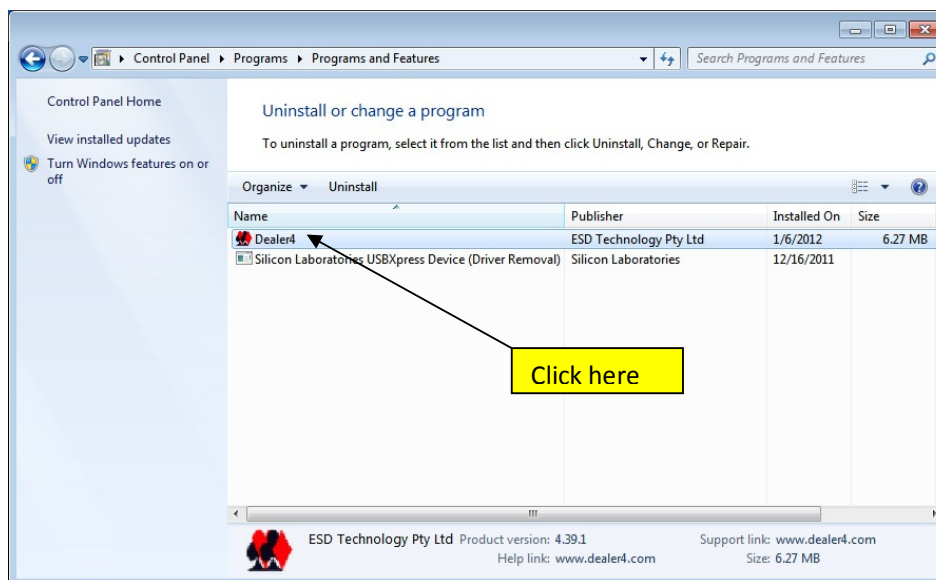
Control Panel ▸ Programs ▸ Programs and Features

Search Programs and Features

Control Panel Home

View installed updates

Turn Windows features on or off

Uninstall or change a program

To uninstall a program, select it from the list and then click Uninstall, Change, or Repair.

Organize ▾ Uninstall

| Name | Publisher | Installed On | Size |
|---|---|---|---|
| Dealer4 | ESD Technology Pty Ltd | 1/6/2012 | 6.27 MB |
| Silicon Laboratories USBXpress Device (Driver Removal) | Silicon Laboratories | 12/16/2011 | |

Click here

ESD Technology Pty Ltd Product version: 4.39.1 Support link: www.dealer4.com
Help link: www.dealer4.com Size: 6.27 MB